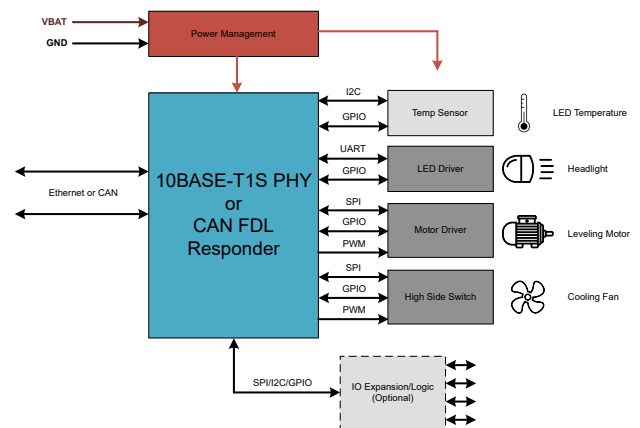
VBAT
GND
Power Management
10BASE-T1S PHY
or
CAN FDL
Responder
Ethernet or CAN
I2C
GPIO
Temp Sensor
LED Temperature
UART
GPIO
LED Driver
Headlight
SPI
GPIO
PWM
Motor Driver
Leveling Motor
SPI
GPIO
PWM
High Side Switch
Cooling Fan
SPI/I2C/GPIO
IO Expansion/Logic
(Optional)